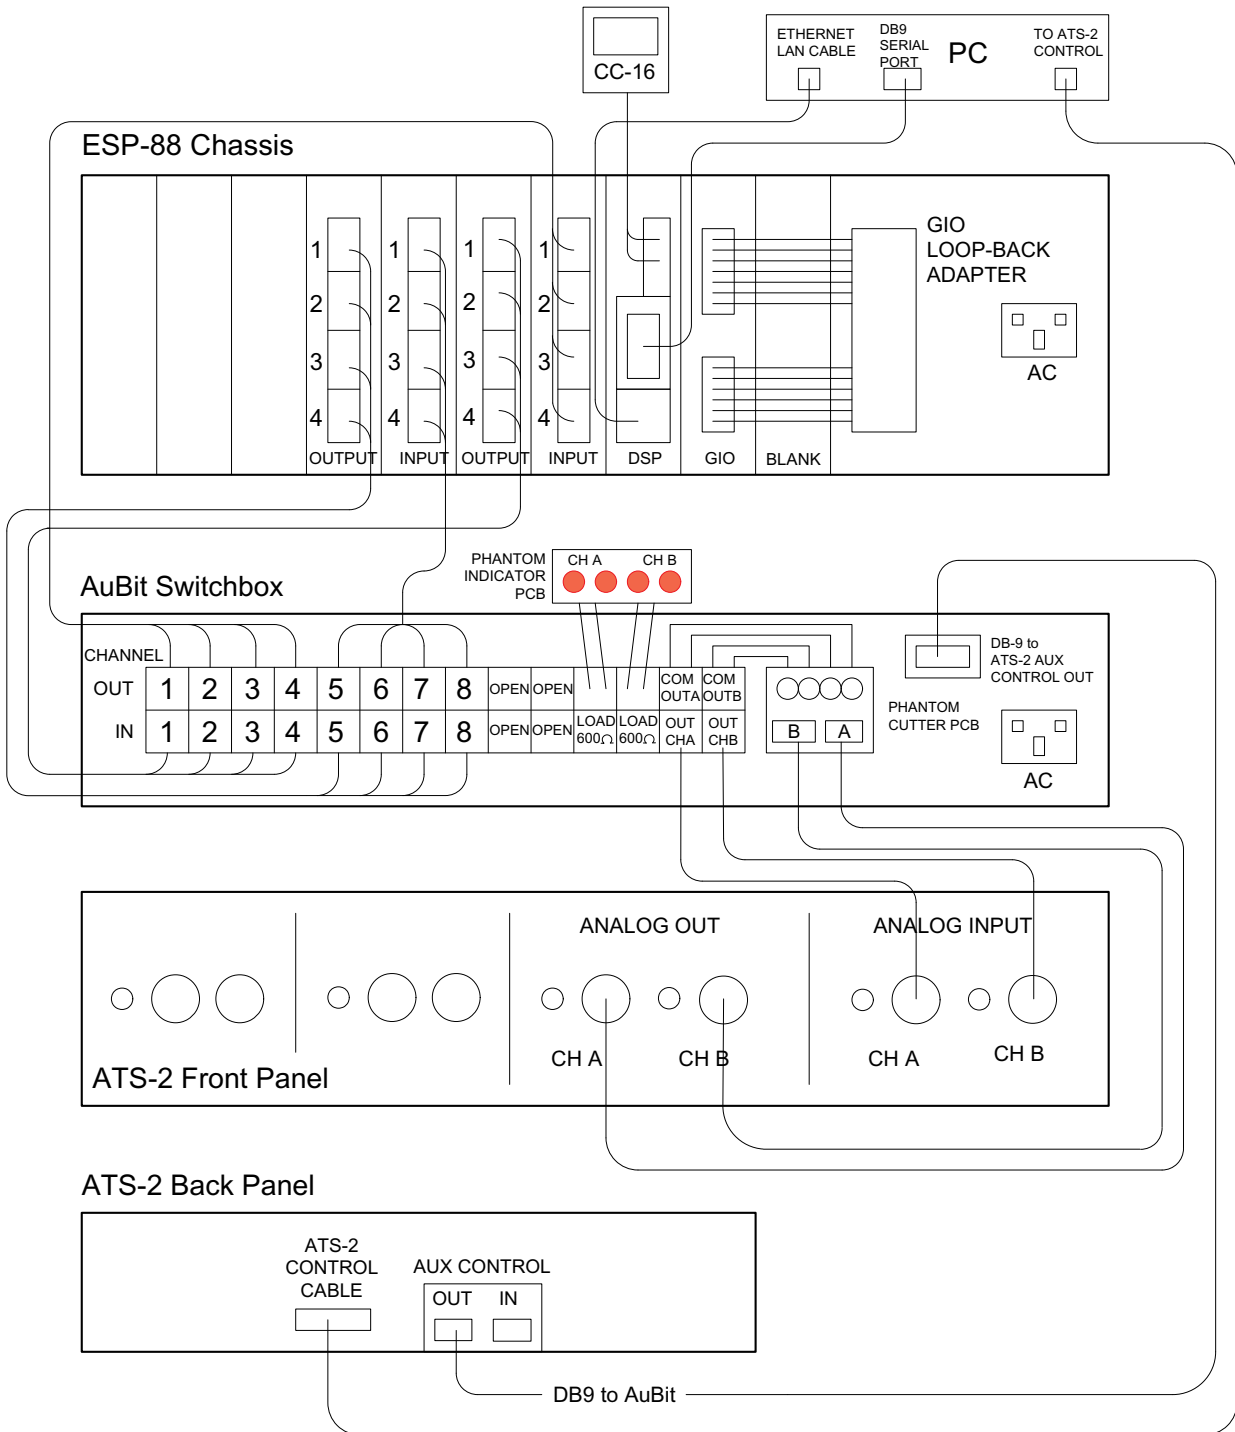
CC-16

ETHERNET LAN CABLE

DB9 SERIAL PORT

PC

TO ATS-2 CONTROL

ESP-88 Chassis

1
2
3
4
OUTPUT

1
2
3
4
INPUT

1
2
3
4
OUTPUT

1
2
3
4
INPUT

DSP

GIO

BLANK

GIO LOOP-BACK ADAPTER

AC

PHANTOM INDICATOR PCB

CH A CH B

AuBit Switchbox

CHANNEL

| OUT | 1 | 2 | 3 | 4 | 5 | 6 | 7 | 8 | OPEN | OPEN | | | COM OUTA | COM OUTB |
|---|---|---|---|---|---|---|---|---|---|---|---|---|---|---|
| IN | 1 | 2 | 3 | 4 | 5 | 6 | 7 | 8 | OPEN | OPEN | LOAD 600Ω | LOAD 600Ω | OUT CHA | OUT CHB |

B A

DB-9 to ATS-2 AUX CONTROL OUT

PHANTOM CUTTER PCB

AC

ANALOG OUT

ANALOG INPUT

CH A CH B

CH A CH B

ATS-2 Front Panel

ATS-2 Back Panel

ATS-2 CONTROL CABLE

AUX CONTROL

OUT IN

DB9 to AuBit